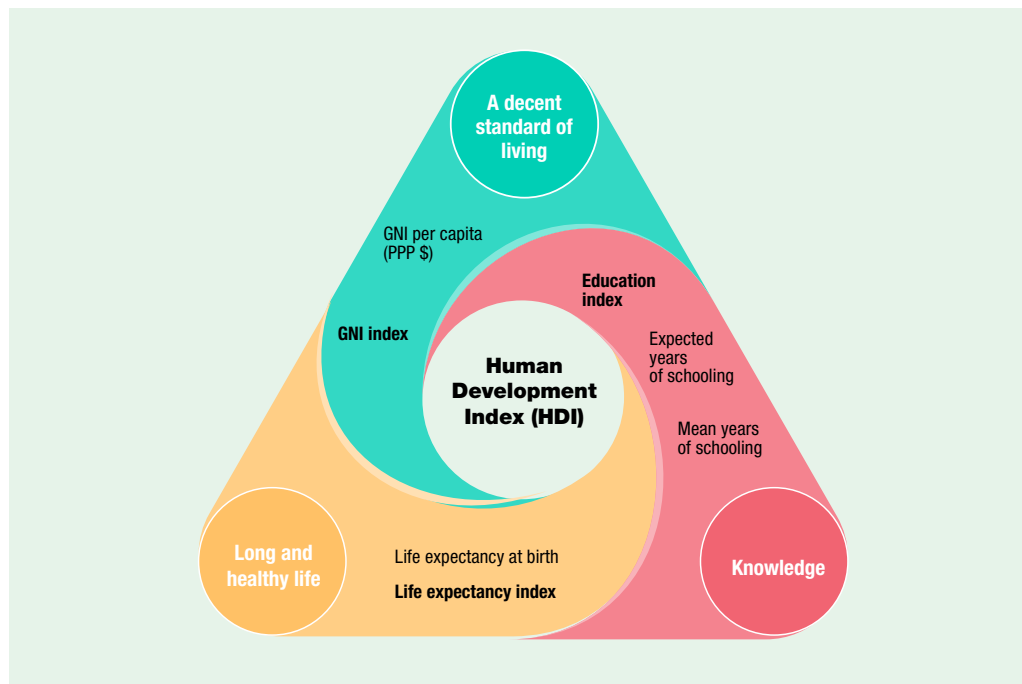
A decent standard of living

GNI per capita (PPP $)

GNI index

Education index

Human Development Index (HDI)

Expected years of schooling

Mean years of schooling

Long and healthy life

Life expectancy at birth

Life expectancy index

Knowledge